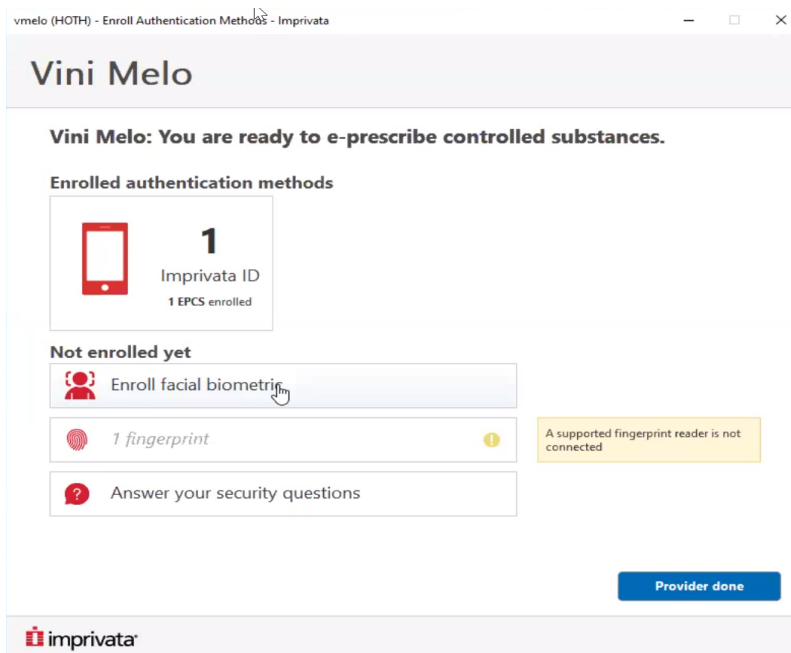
vmelo (HOTH) - Enroll Authentication Methods - Imprivata

Vini Melo

Vini Melo: You are ready to e-prescribe controlled substances.

Enrolled authentication methods

1
Imprivata ID
1 EPCS enrolled

Not enrolled yet

Enroll facial biometric

1 fingerprint

A supported fingerprint reader is not connected

Answer your security questions

Provider done

imprivata